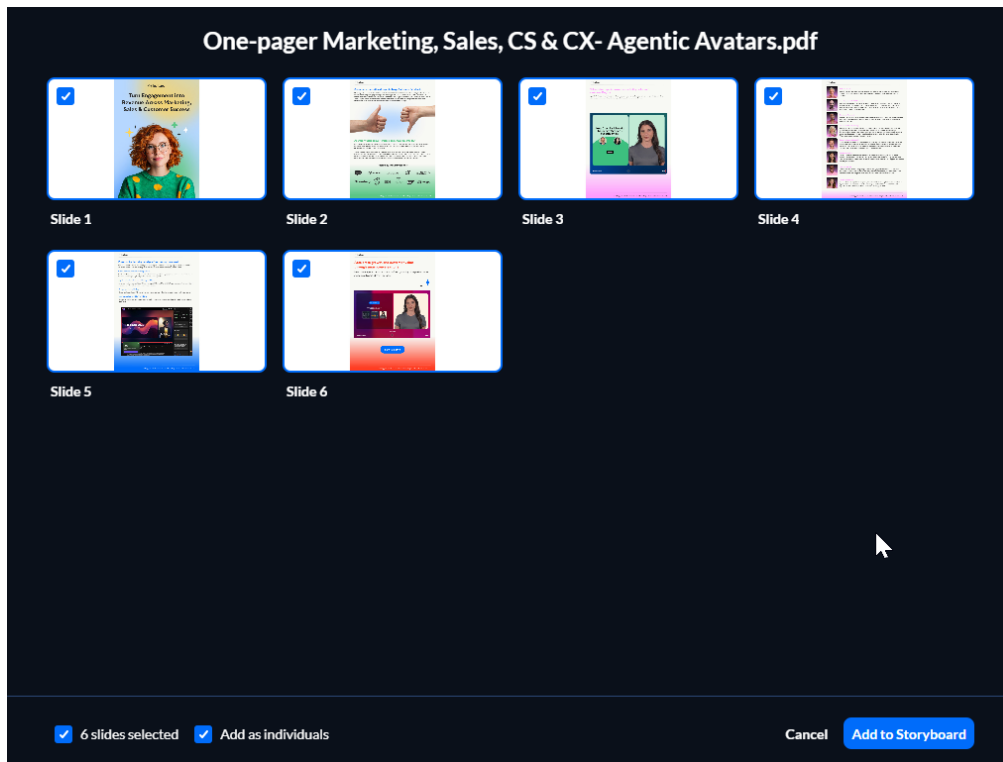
One-pager Marketing, Sales, CS & CX- Agentic Avatars.pdf

Turn Engagement Into Revenue Across Marketing, Sales & Customer Success

Slide 1

Slide 2

Slide 3

Slide 4

Slide 5

Slide 6

6 slides selected

Add as individuals

Cancel

Add to Storyboard